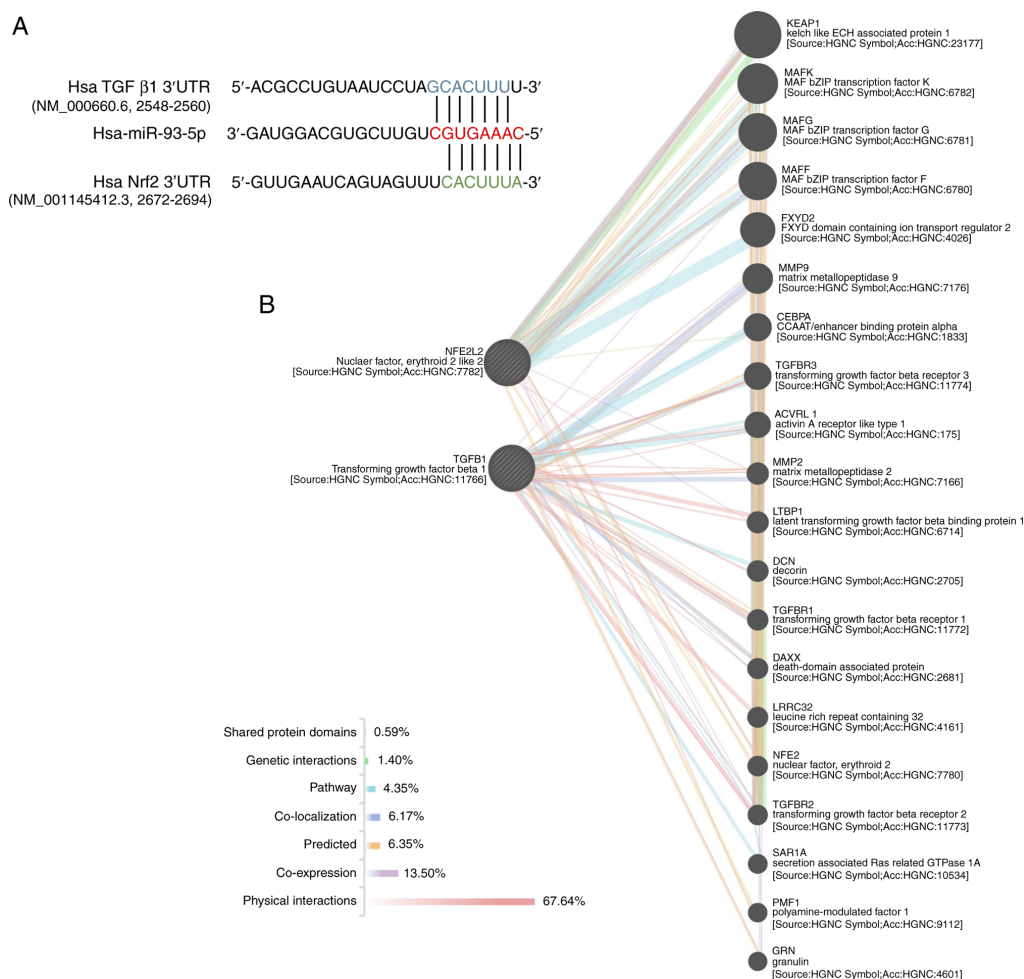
A

Hsa TGF β1 3′UTR 5′-ACGCCUGUAAUCCUAGCACUUUU-3′
(NM_000660.6, 2548-2560)

Hsa-miR-93-5p 3′-GAUGGACGUGCUUGUCGUGAAAC-5′

Hsa Nrf2 3′UTR 5′-GUUGAAUCAGUAGUUUCACUUUA-3′
(NM_001145412.3, 2672-2694)

B

NFE2L2
Nuclaer factor, erythroid 2 like 2
[Source:HGNC Symbol;Acc:HGNC:7782]

TGFB1
Transforming growth factor beta 1
[Source:HGNC Symbol;Acc:HGNC:11766]

KEAP1
kelch like ECH associated protein 1
[Source:HGNC Symbol;Acc:HGNC:23177]

MAFK
MAF bZIP transcription factor K
[Source:HGNC Symbol;Acc:HGNC:6782]

MAFG
MAF bZIP transcription factor G
[Source:HGNC Symbol;Acc:HGNC:6781]

MAFF
MAF bZIP transcription factor F
[Source:HGNC Symbol;Acc:HGNC:6780]

FXYD2
FXYD domain containing ion transport regulator 2
[Source:HGNC Symbol;Acc:HGNC:4026]

MMP9
matrix metallopeptidase 9
[Source:HGNC Symbol;Acc:HGNC:7176]

CEBPA
CCAAT/enhancer binding protein alpha
[Source:HGNC Symbol;Acc:HGNC:1833]

TGFBR3
transforming growth factor beta receptor 3
[Source:HGNC Symbol;Acc:HGNC:11774]

ACVRL 1
activin A receptor like type 1
[Source:HGNC Symbol;Acc:HGNC:175]

MMP2
matrix metallopeptidase 2
[Source:HGNC Symbol;Acc:HGNC:7166]

LTBP1
latent transforming growth factor beta binding protein 1
[Source:HGNC Symbol;Acc:HGNC:6714]

DCN
decorin
[Source:HGNC Symbol;Acc:HGNC:2705]

TGFBR1
transforming growth factor beta receptor 1
[Source:HGNC Symbol;Acc:HGNC:11772]

DAXX
death-domain associated protein
[Source:HGNC Symbol;Acc:HGNC:2681]

LRRC32
leucine rich repeat containing 32
[Source:HGNC Symbol;Acc:HGNC:4161]

NFE2
nuclear factor, erythroid 2
[Source:HGNC Symbol;Acc:HGNC:7780]

TGFBR2
transforming growth factor beta receptor 2
[Source:HGNC Symbol;Acc:HGNC:11773]

SAR1A
secretion associated Ras related GTPase 1A
[Source:HGNC Symbol;Acc:HGNC:10534]

PMF1
polyamine-modulated factor 1
[Source:HGNC Symbol;Acc:HGNC:9112]

GRN
granulin
[Source:HGNC Symbol;Acc:HGNC:4601]

Shared protein domains 0.59%
Genetic interactions 1.40%
Pathway 4.35%
Co-localization 6.17%
Predicted 6.35%
Co-expression 13.50%
Physical interactions 67.64%